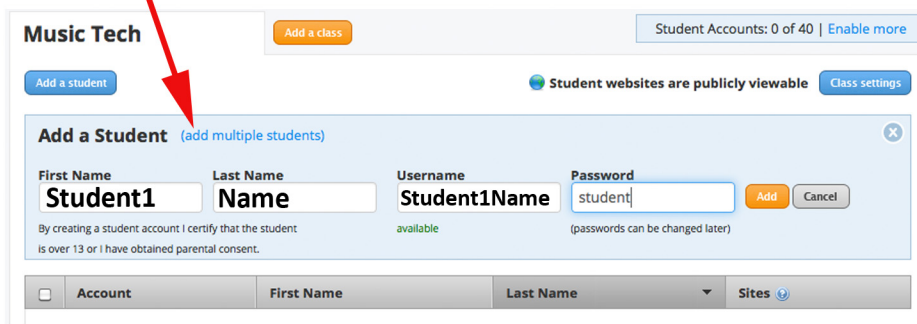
Music Tech

Add a class

Student Accounts: 0 of 40 | Enable more

Add a student

Student websites are publicly viewable

Class settings

Add a Student (add multiple students)

First Name
Student1

Last Name
Name

Username
Student1Name

Password
student

Add

Cancel

By creating a student account I certify that the student is over 13 or I have obtained parental consent.

available

(passwords can be changed later)

| | Account | First Name | Last Name | Sites |
|---|---|---|---|---|